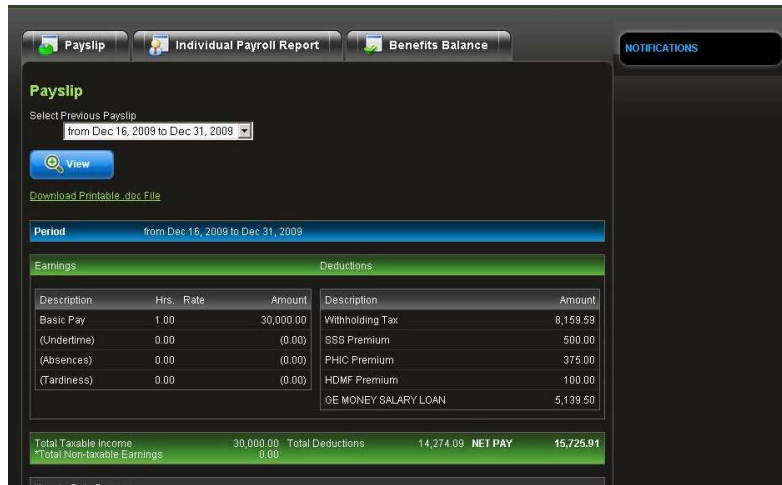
Payslip | Individual Payroll Report | Benefits Balance

NOTIFICATIONS

Payslip

Select Previous Payslip
from Dec 16, 2009 to Dec 31, 2009

View

Download Printable .doc File

Period from Dec 16, 2009 to Dec 31, 2009

Earnings

| Description | Hrs. | Rate | Amount |
|---|---|---|---|
| Basic Pay | 1.00 | | 30,000.00 |
| (Undertime) | 0.00 | | (0.00) |
| (Absences) | 0.00 | | (0.00) |
| (Tardiness) | 0.00 | | (0.00) |

Deductions

| Description | Amount |
|---|---|
| Withholding Tax | 8,159.59 |
| SSS Premium | 500.00 |
| PHIC Premium | 375.00 |
| HDMF Premium | 100.00 |
| GE MONEY SALARY LOAN | 5,139.50 |

Total Taxable Income 30,000.00 Total Deductions 14,274.09 NET PAY 15,725.91
*Total Non-taxable Earnings 0.00